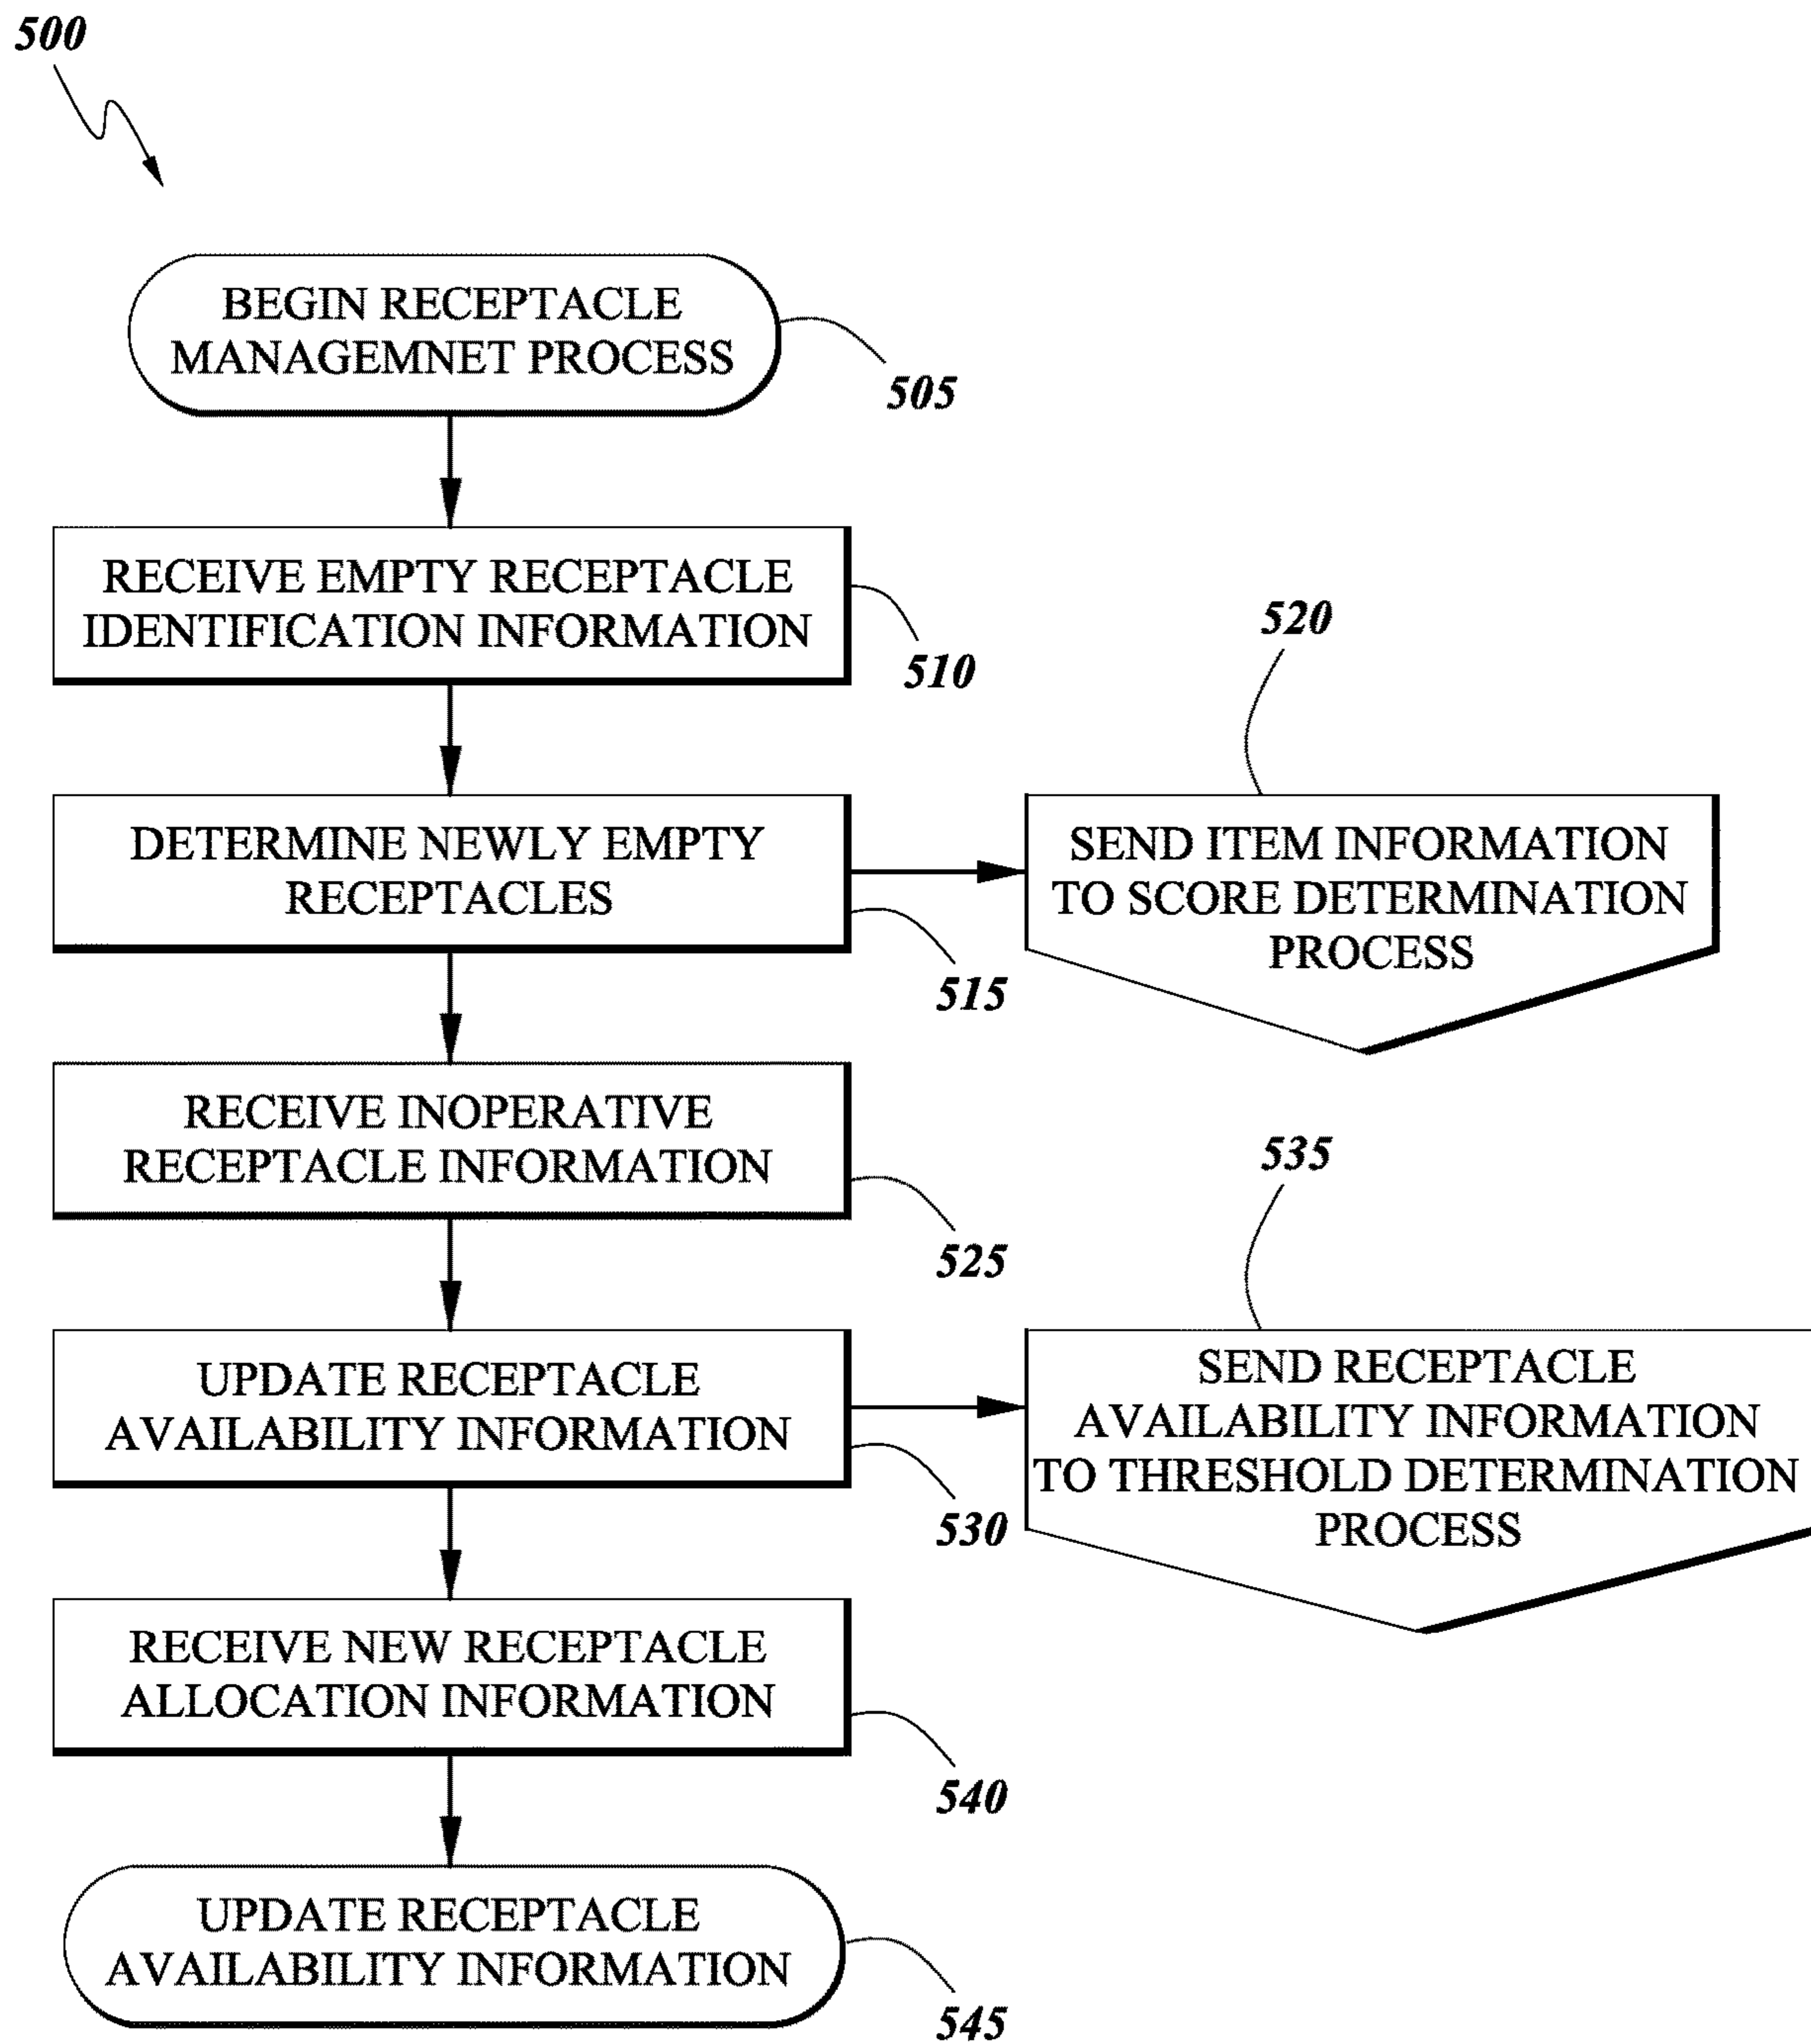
500

BEGIN RECEPTACLE MANAGEMNET PROCESS

505

RECEIVE EMPTY RECEPTACLE IDENTIFICATION INFORMATION

510

520

DETERMINE NEWLY EMPTY RECEPTACLES

SEND ITEM INFORMATION TO SCORE DETERMINATION PROCESS

515

RECEIVE INOPERATIVE RECEPTACLE INFORMATION

535

525

UPDATE RECEPTACLE AVAILABILITY INFORMATION

SEND RECEPTACLE AVAILABILITY INFORMATION TO THRESHOLD DETERMINATION PROCESS

530

RECEIVE NEW RECEPTACLE ALLOCATION INFORMATION

540

UPDATE RECEPTACLE AVAILABILITY INFORMATION

545